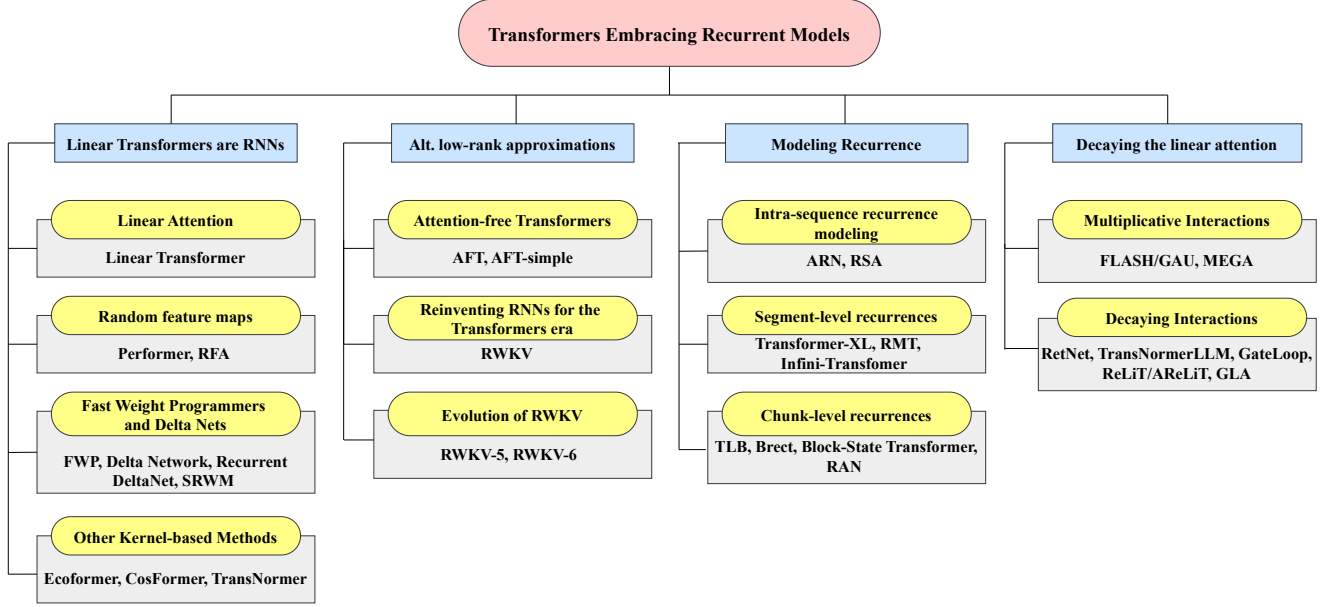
Transformers Embracing Recurrent Models

Linear Transformers are RNNs

Linear Attention

Linear Transformer

Random feature maps

Performer, RFA

Fast Weight Programmers and Delta Nets

FWP, Delta Network, Recurrent DeltaNet, SRWM

Other Kernel-based Methods

Ecoformer, CosFormer, TransNormer

Alt. low-rank approximations

Attention-free Transformers

AFT, AFT-simple

Reinventing RNNs for the Transformers era

RWKV

Evolution of RWKV

RWKV-5, RWKV-6

Modeling Recurrence

Intra-sequence recurrence modeling

ARN, RSA

Segment-level recurrences

Transformer-XL, RMT, Infini-Transfomer

Chunk-level recurrences

TLB, Brect, Block-State Transformer, RAN

Decaying the linear attention

Multiplicative Interactions

FLASH/GAU, MEGA

Decaying Interactions

RetNet, TransNormerLLM, GateLoop, ReLiT/AReLiT, GLA